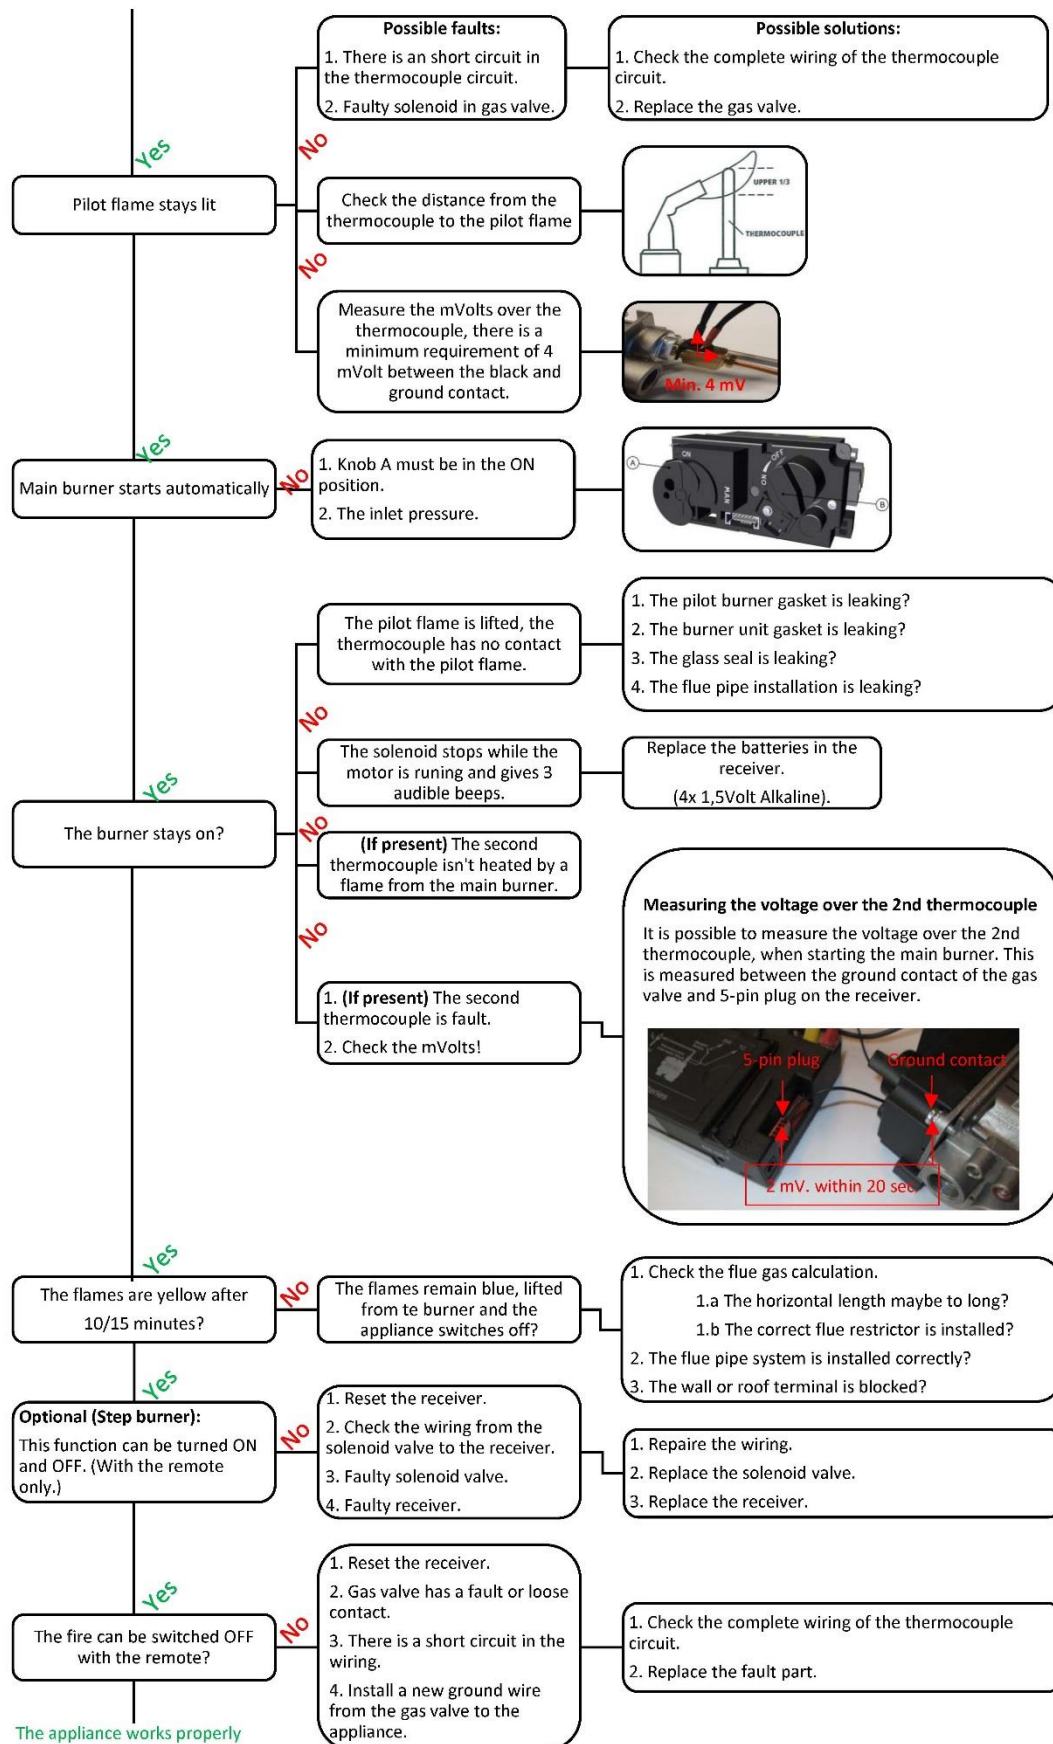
Possible faults:
1. There is an short circuit in the thermocouple circuit.
2. Faulty solenoid in gas valve.

Possible solutions:
1. Check the complete wiring of the thermocouple circuit.
2. Replace the gas valve.

Yes

No

Pilot flame stays lit

Check the distance from the thermocouple to the pilot flame

UPPER 1/3

THERMOCOUPLE

No

Measure the mVolts over the thermocouple, there is a minimum requirement of 4 mVolt between the black and ground contact.

Min. 4 mV

Yes

Main burner starts automatically

No

1. Knob A must be in the ON position.
2. The inlet pressure.

ON

OFF

MAN

A

B

The pilot flame is lifted, the thermocouple has no contact with the pilot flame.

1. The pilot burner gasket is leaking?
2. The burner unit gasket is leaking?
3. The glass seal is leaking?
4. The flue pipe installation is leaking?

No

The solenoid stops while the motor is runing and gives 3 audible beeps.

Replace the batteries in the receiver.
(4x 1,5Volt Alkaline).

Yes

The burner stays on?

No

(If present) The second thermocouple isn't heated by a flame from the main burner.

Measuring the voltage over the 2nd thermocouple
It is possible to measure the voltage over the 2nd thermocouple, when starting the main burner. This is measured between the ground contact of the gas valve and 5-pin plug on the receiver.

No

1. (If present) The second thermocouple is fault.
2. Check the mVolts!

5-pin plug

Ground contact

2 mV. within 20 sec

Yes

The flames are yellow after 10/15 minutes?

No

The flames remain blue, lifted from te burner and the appliance switches off?

1. Check the flue gas calculation.
1.a The horizontal length maybe to long?
1.b The correct flue restrictor is installed?
2. The flue pipe system is installed correctly?
3. The wall or roof terminal is blocked?

Yes

Optional (Step burner):
This function can be turned ON and OFF. (With the remote only.)

No

1. Reset the receiver.
2. Check the wiring from the solenoid valve to the receiver.
3. Faulty solenoid valve.
4. Faulty receiver.

1. Repaire the wiring.
2. Replace the solenoid valve.
3. Replace the receiver.

Yes

The fire can be switched OFF with the remote?

No

1. Reset the receiver.
2. Gas valve has a fault or loose contact.
3. There is a short circuit in the wiring.
4. Install a new ground wire from the gas valve to the appliance.

1. Check the complete wiring of the thermocouple circuit.
2. Replace the fault part.

The appliance works properly